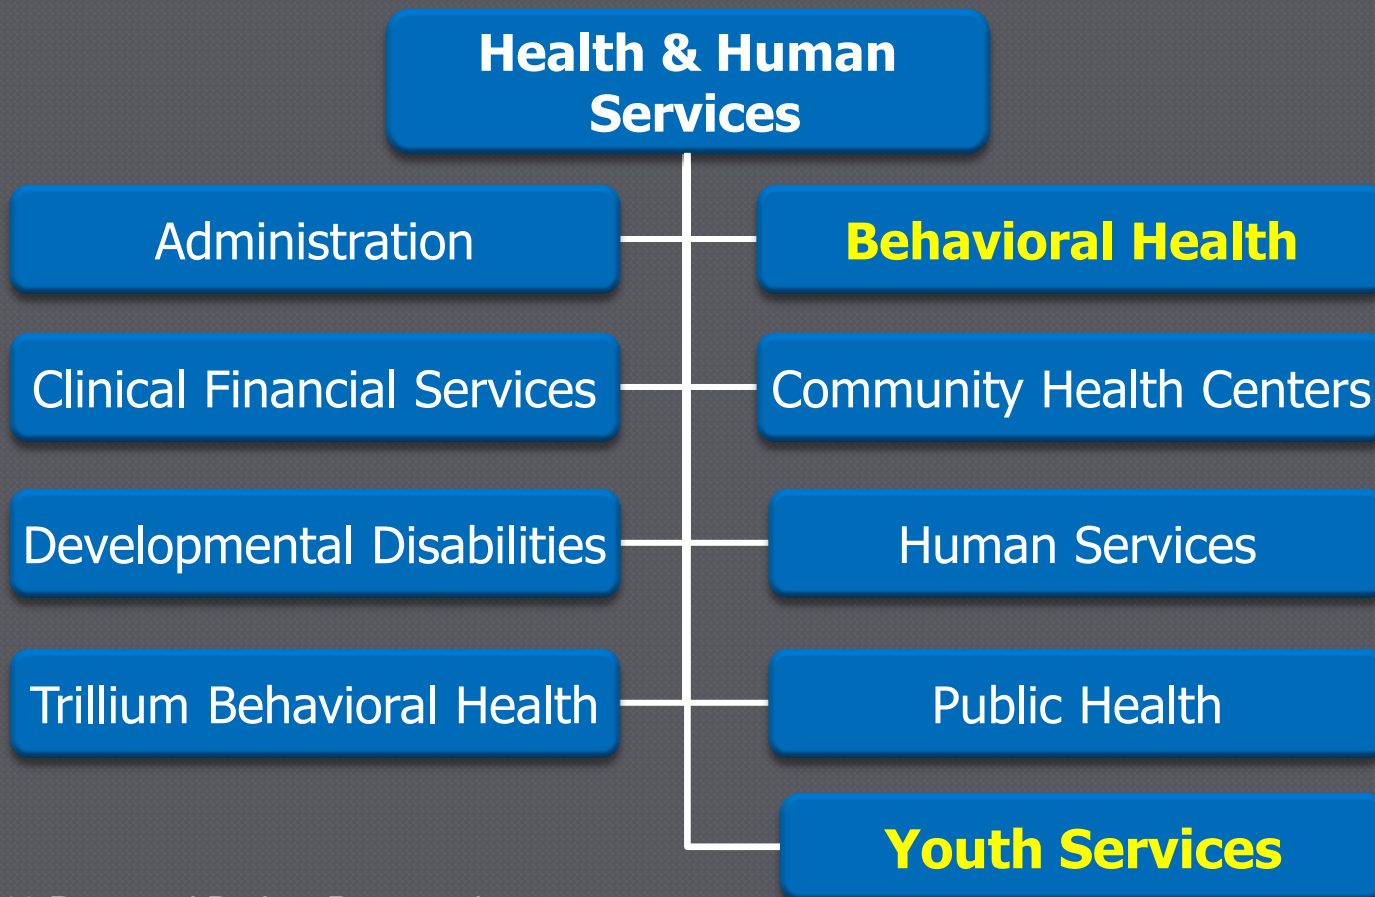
Health & Human Services

Administration

Behavioral Health

Clinical Financial Services

Community Health Centers

Developmental Disabilities

Human Services

Trillium Behavioral Health

Public Health

Youth Services

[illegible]